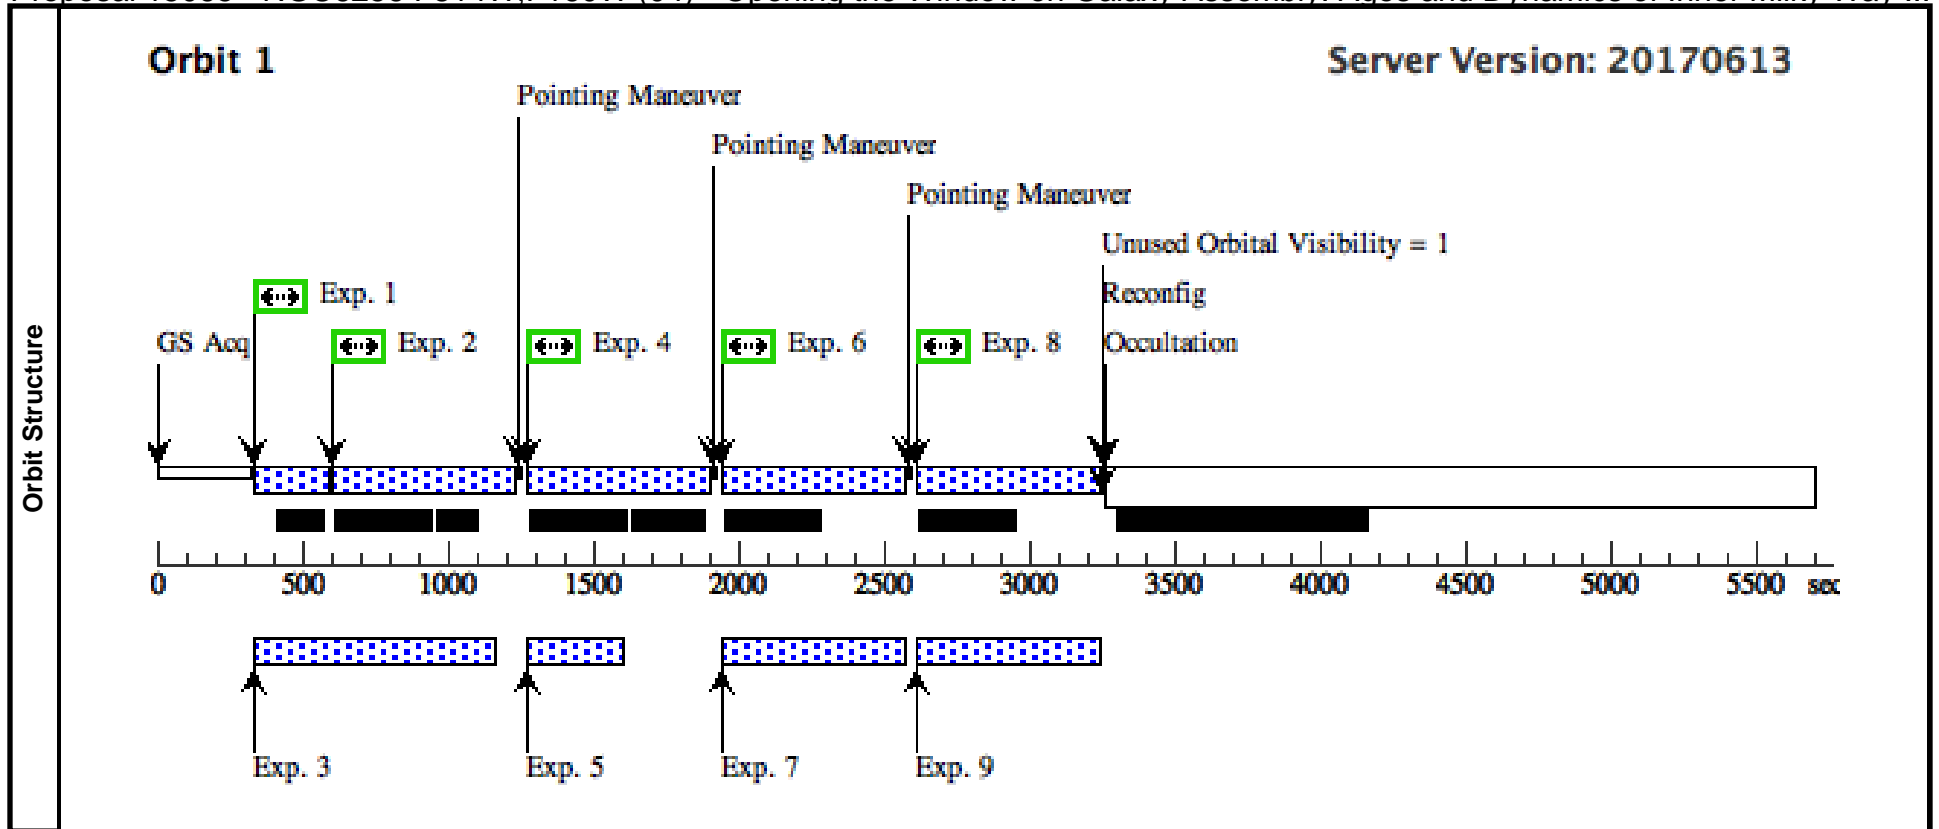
Orbit Structure

Orbit 1

Server Version: 20170613

Pointing Maneuver

Pointing Maneuver

Pointing Maneuver

Unused Orbital Visibility = 1

Reconfig

Occultation

Exp. 1

GS Acq

Exp. 2

Exp. 4

Exp. 6

Exp. 8

0 500 1000 1500 2000 2500 3000 3500 4000 4500 5000 5500 sec

Exp. 3

Exp. 5

Exp. 7

Exp. 9